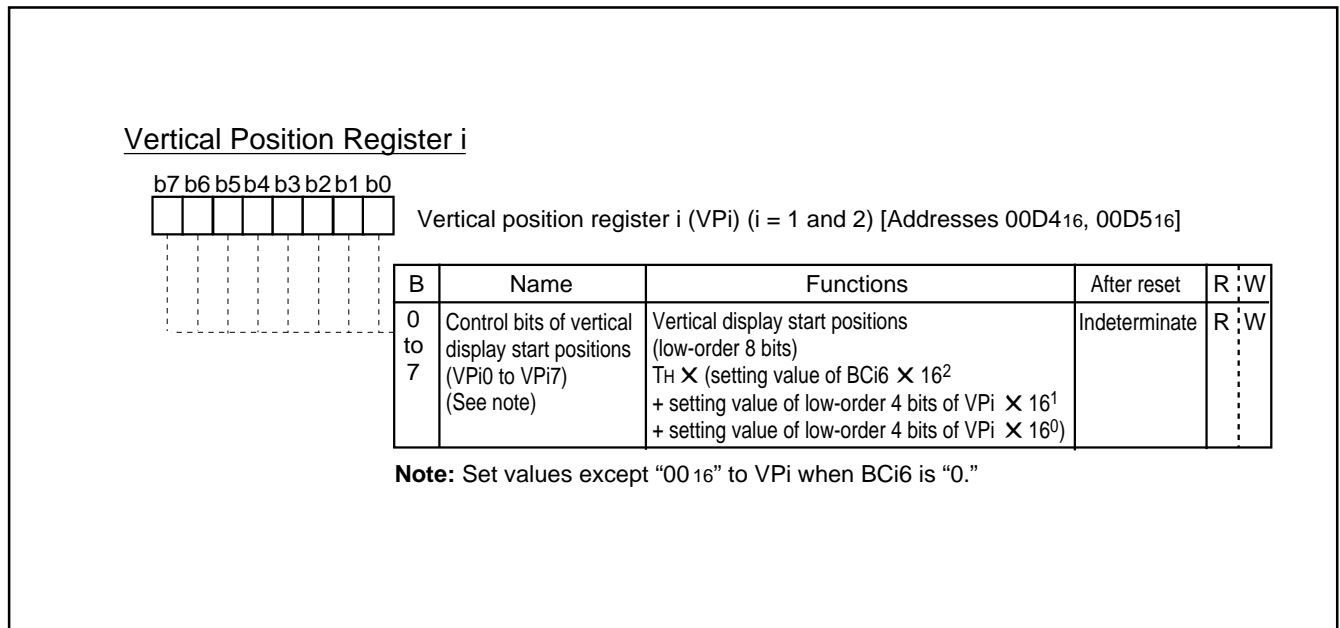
Vertical Position Register i

b7 b6 b5 b4 b3 b2 b1 b0

Vertical position register i (VPi) (i = 1 and 2) [Addresses $00D4_{16}$, $00D5_{16}$]

| B | Name | Functions | After reset | R | W |
|---|---|---|---|---|---|
| 0 to 7 | Control bits of vertical display start positions (VPi0 to VPi7) (See note) | Vertical display start positions (low-order 8 bits) $T_H \times$ (setting value of BCi6 $\times 16^2$ + setting value of low-order 4 bits of VPi $\times 16^1$ + setting value of low-order 4 bits of VPi $\times 16^0$) | Indeterminate | R | W |

**Note:** Set values except "$00_{16}$" to VPi when BCi6 is "0."